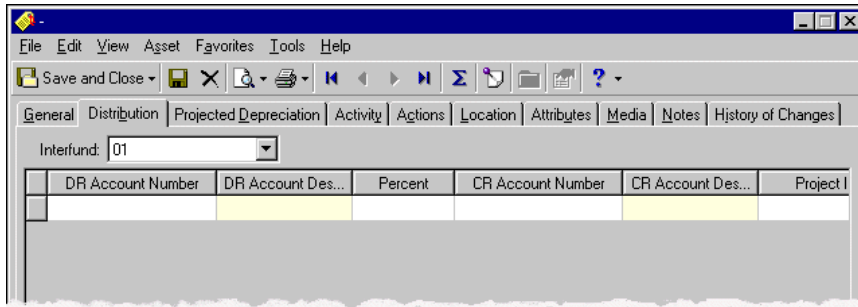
-

File Edit View Asset Favorites Tools Help

Save and Close

General Distribution Projected Depreciation Activity Actions Location Attributes Media Notes History of Changes

Interfund: 01

| DR Account Number | DR Account Des... | Percent | CR Account Number | CR Account Des... | Project I |
|---|---|---|---|---|---|
| | | | | | |